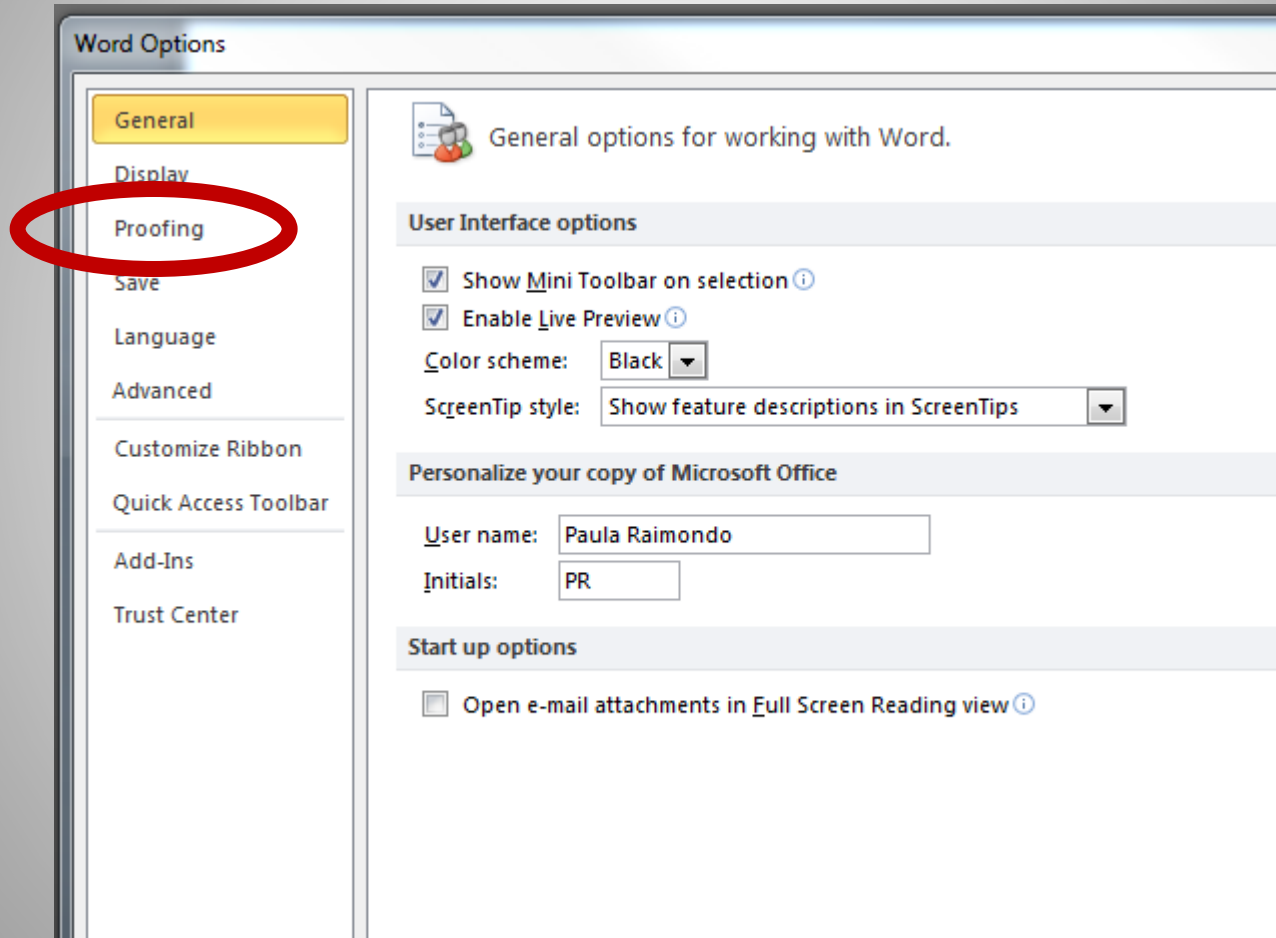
Word Options

General
Display
Proofing
Save
Language
Advanced
Customize Ribbon
Quick Access Toolbar
Add-Ins
Trust Center

General options for working with Word.

User Interface options

Show Mini Toolbar on selection
Enable Live Preview
Color scheme: Black
ScreenTip style: Show feature descriptions in ScreenTips

Personalize your copy of Microsoft Office

User name: Paula Raimondo
Initials: PR

Start up options

Open e-mail attachments in Full Screen Reading view